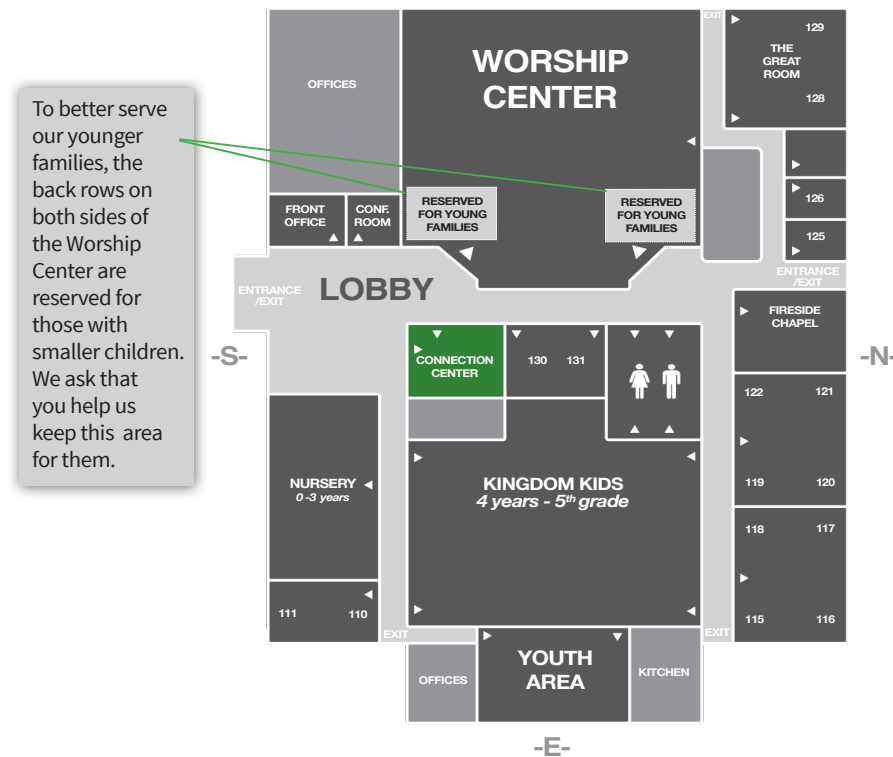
To better serve our younger families, the back rows on both sides of the Worship Center are reserved for those with smaller children. We ask that you help us keep this area for them.

OFFICES

WORSHIP CENTER

EXIT

129

THE GREAT ROOM

128

RESERVED FOR YOUNG FAMILIES

RESERVED FOR YOUNG FAMILIES

FRONT OFFICE

CONF. ROOM

126

125

ENTRANCE /EXIT

ENTRANCE /EXIT

LOBBY

-S-

-N-

FIRESIDE CHAPEL

CONNECTION CENTER

130

131

122

121

119

120

118

117

115

116

NURSERY
0 -3 years

KINGDOM KIDS
4 years - 5$^{th}$ grade

111

110

EXIT

EXIT

OFFICES

YOUTH AREA

KITCHEN

-E-